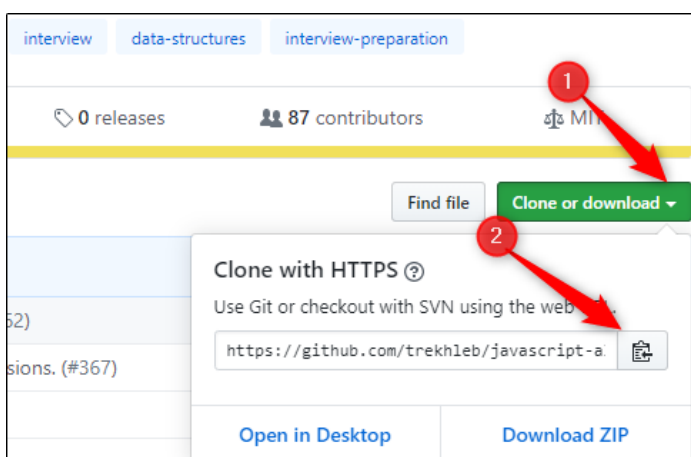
interview data-structures interview-preparation

0 releases

87 contributors

MIT

1

Find file

Clone or download

2

Clone with HTTPS

Use Git or checkout with SVN using the web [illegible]

https://github.com/trekhleb/javascript-a

52)

sions. (#367)

Open in Desktop

Download ZIP